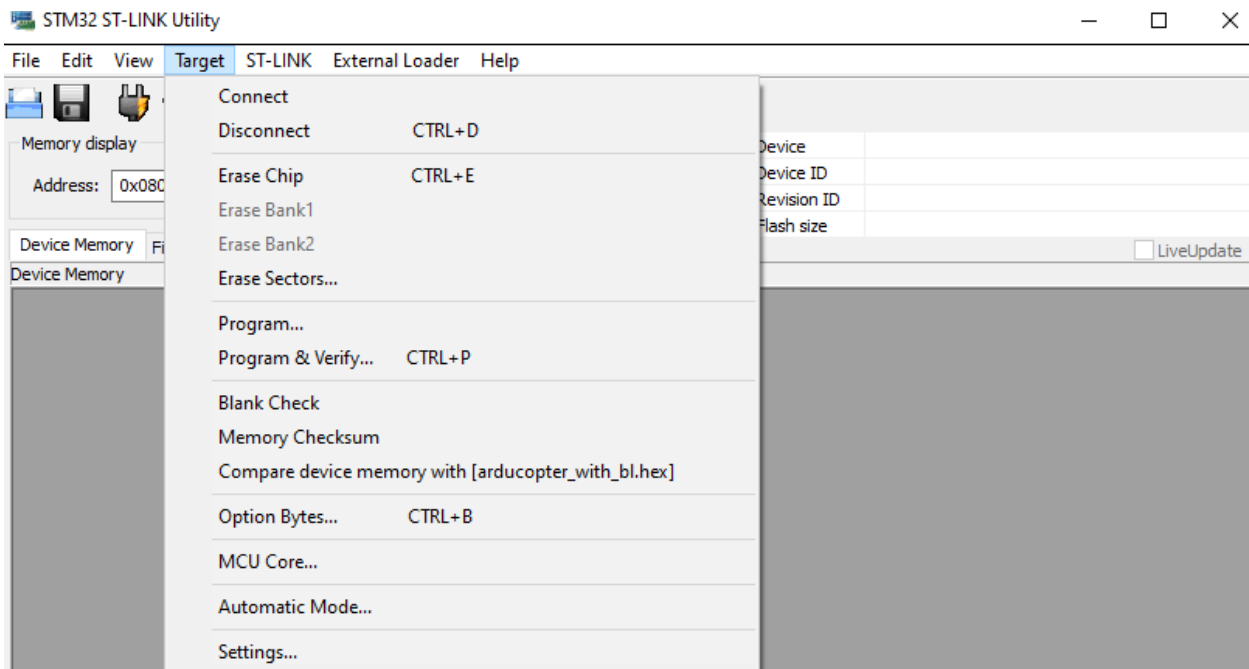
STM32 ST-LINK Utility

File Edit View Target ST-LINK External Loader Help

Memory display

Address: 0x080

Device Memory Fi

Device Memory

Connect
Disconnect CTRL+D

Erase Chip CTRL+E
Erase Bank1
Erase Bank2
Erase Sectors...

Program...
Program & Verify... CTRL+P

Blank Check
Memory Checksum
Compare device memory with [arducopter_with_bl.hex]

Option Bytes... CTRL+B

MCU Core...

Automatic Mode...

Settings...

Device
Device ID
Revision ID
Flash size

LiveUpdate